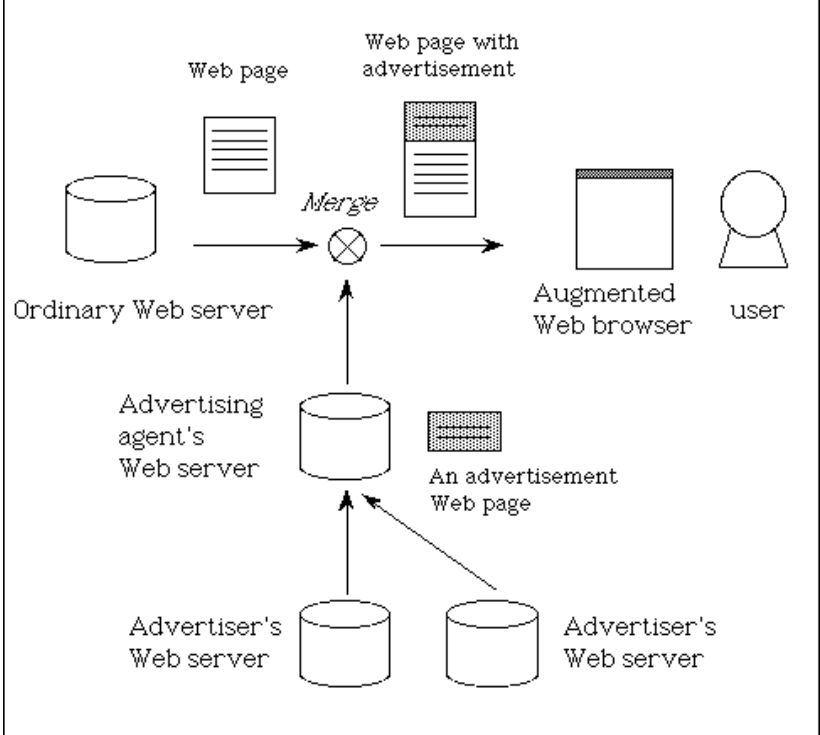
Web page

Web page with advertisement

Merge

Ordinary Web server

Augmented Web browser

user

Advertising agent's Web server

An advertisement Web page

Advertiser's Web server

Advertiser's Web server